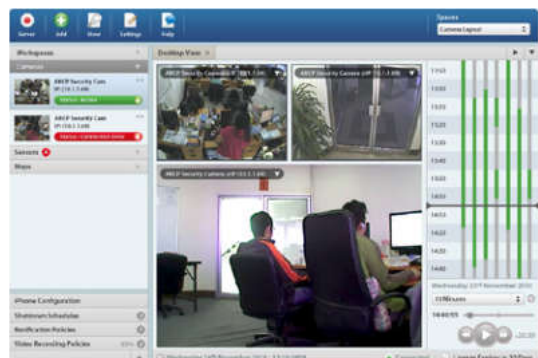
Server
Add
View
Settings
Help
Spaces
Camera Layout
Workspaces
Cameras
ARCP Security Cam
IP: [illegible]
Status: Active
ARCP Security Cam
IP: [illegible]
Status: Connection Error
Sensors
Maps
Desktop View
ARCP Security Camera (IP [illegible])
ARCP Security Camera (IP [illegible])
ARCP Security Camera (IP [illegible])
13:10
13:20
13:30
13:40
13:50
14:00
14:10
14:20
14:30
14:40
Wednesday 23rd November 2011
10 Minutes
14:40:55
iPhone Configuration
Shutdown Scheduler
Notification Policies
Video Recording Policies